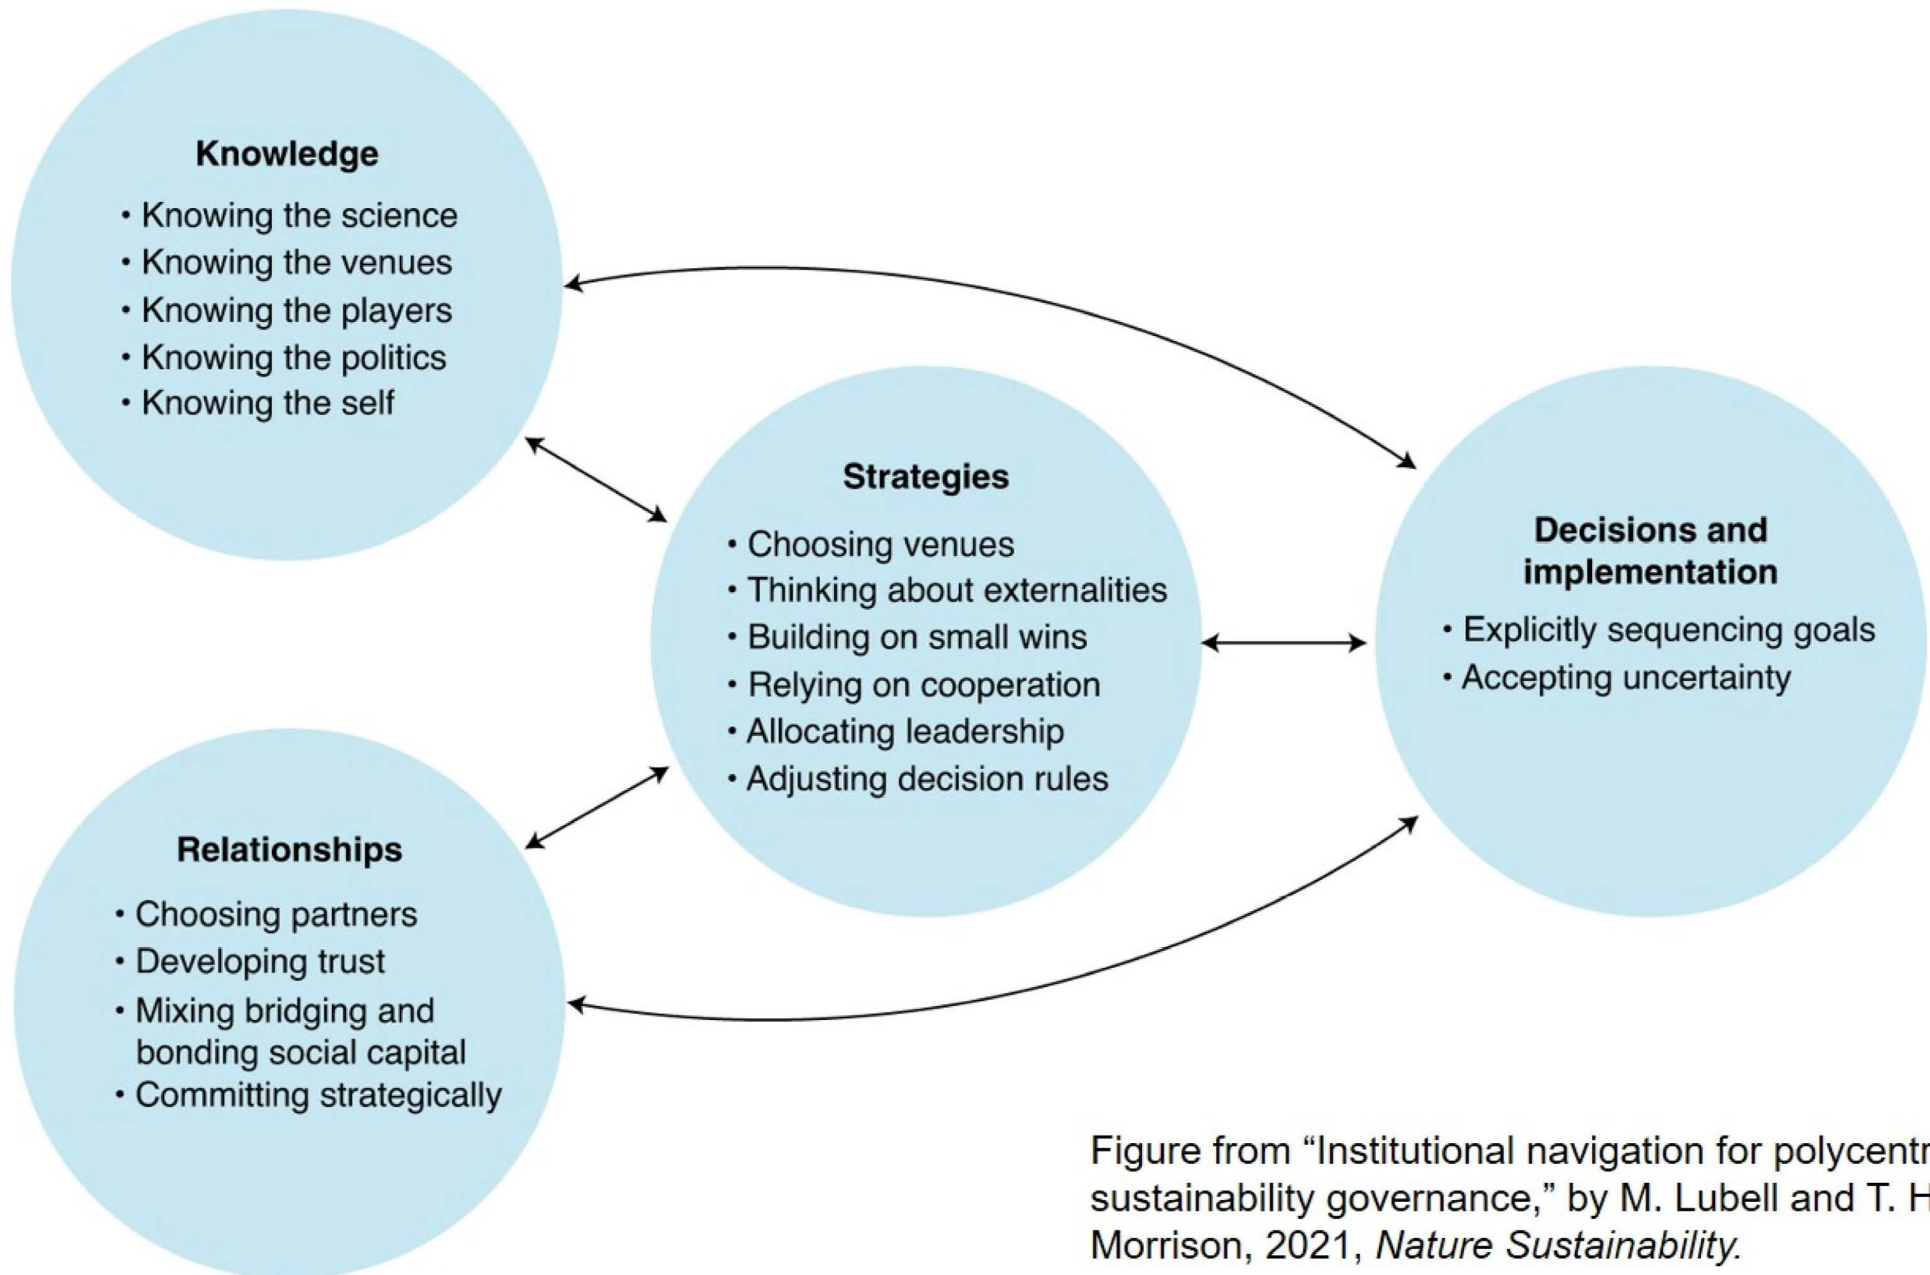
Knowledge
• Knowing the science
• Knowing the venues
• Knowing the players
• Knowing the politics
• Knowing the self

Strategies
• Choosing venues
• Thinking about externalities
• Building on small wins
• Relying on cooperation
• Allocating leadership
• Adjusting decision rules

Decisions and implementation
• Explicitly sequencing goals
• Accepting uncertainty

Relationships
• Choosing partners
• Developing trust
• Mixing bridging and bonding social capital
• Committing strategically

Figure from "Institutional navigation for polycentr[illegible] sustainability governance," by M. Lubell and T. H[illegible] Morrison, 2021, Nature Sustainability.